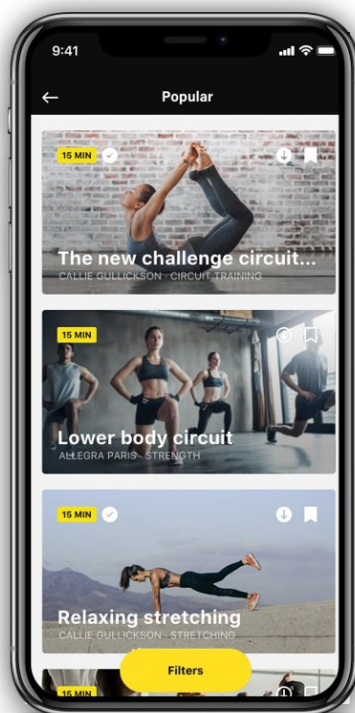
9:41

Popular

15 MIN

The new challenge circuit...
CALLIE GULLICKSON · CIRCUIT TRAINING

15 MIN

Lower body circuit
ALLEGRA PARIS · STRENGTH

15 MIN

Relaxing stretching
CALLIE GULLICKSON · STRETCHING

15 MIN

Filters